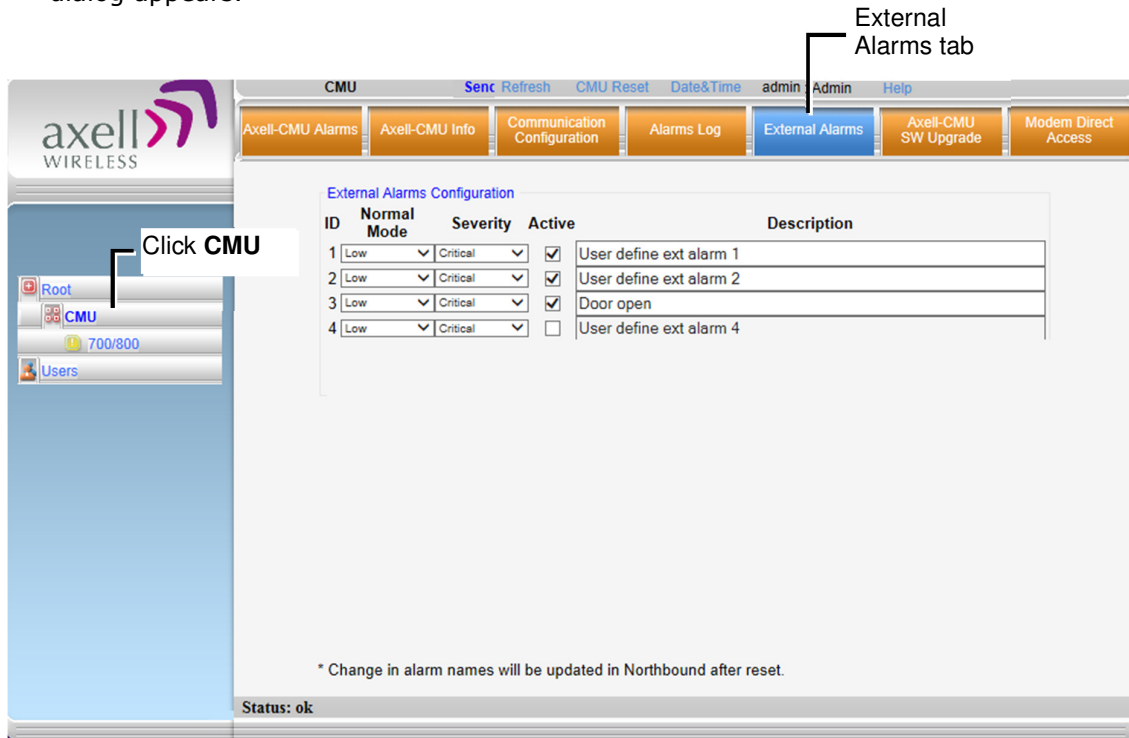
External Alarms tab

axell WIRELESS

CMU Senc Refresh CMU Reset Date&Time admin : Admin Help

Axell-CMU Alarms | Axell-CMU Info | Communication Configuration | Alarms Log | External Alarms | Axell-CMU SW Upgrade | Modem Direct Access

Click **CMU**

Root
CMU
700/800
Users

External Alarms Configuration

| ID | Normal Mode | Severity | Active | Description |
|---|---|---|---|---|
| 1 | Low | Critical | ✓ | User define ext alarm 1 |
| 2 | Low | Critical | ✓ | User define ext alarm 2 |
| 3 | Low | Critical | ✓ | Door open |
| 4 | Low | Critical | | User define ext alarm 4 |

* Change in alarm names will be updated in Northbound after reset.

Status: ok